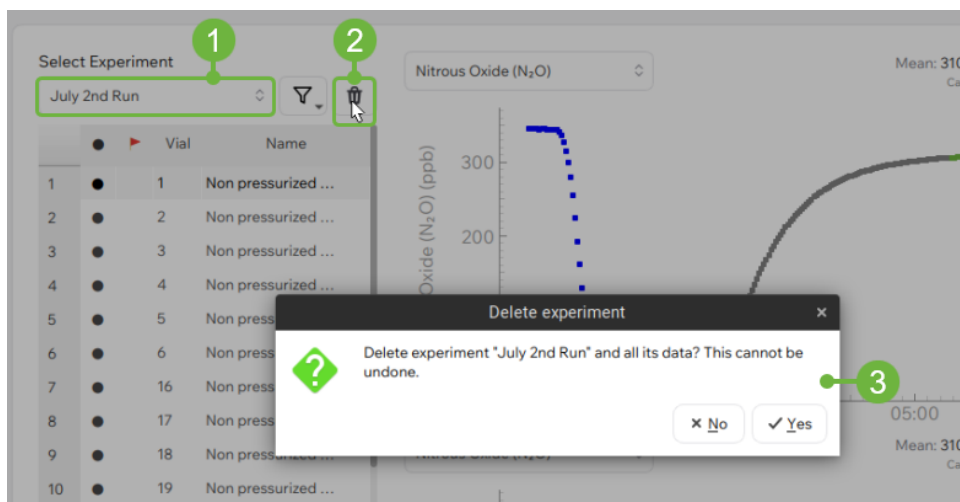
Select Experiment

1

2

July 2nd Run

Nitrous Oxide (N₂O)

Mean: 310

Ca

| | ● | ▶ | Vial | Name |
|---|---|---|---|---|
| 1 | ● | | 1 | Non pressurized ... |
| 2 | ● | | 2 | Non pressurized ... |
| 3 | ● | | 3 | Non pressurized ... |
| 4 | ● | | 4 | Non pressurized ... |
| 5 | ● | | 5 | Non press |
| 6 | ● | | 6 | Non press |
| 7 | ● | | 16 | Non press |
| 8 | ● | | 17 | Non press |
| 9 | ● | | 18 | Non pressurized ... |
| 10 | ● | | 19 | Non pressurized ... |

Oxide (N₂O) (ppb)

300

200

Delete experiment

×

Delete experiment "July 2nd Run" and all its data? This cannot be undone.

3

05:00

× No

✓ Yes

Mean: 310

Nitrous Oxide (N₂O)